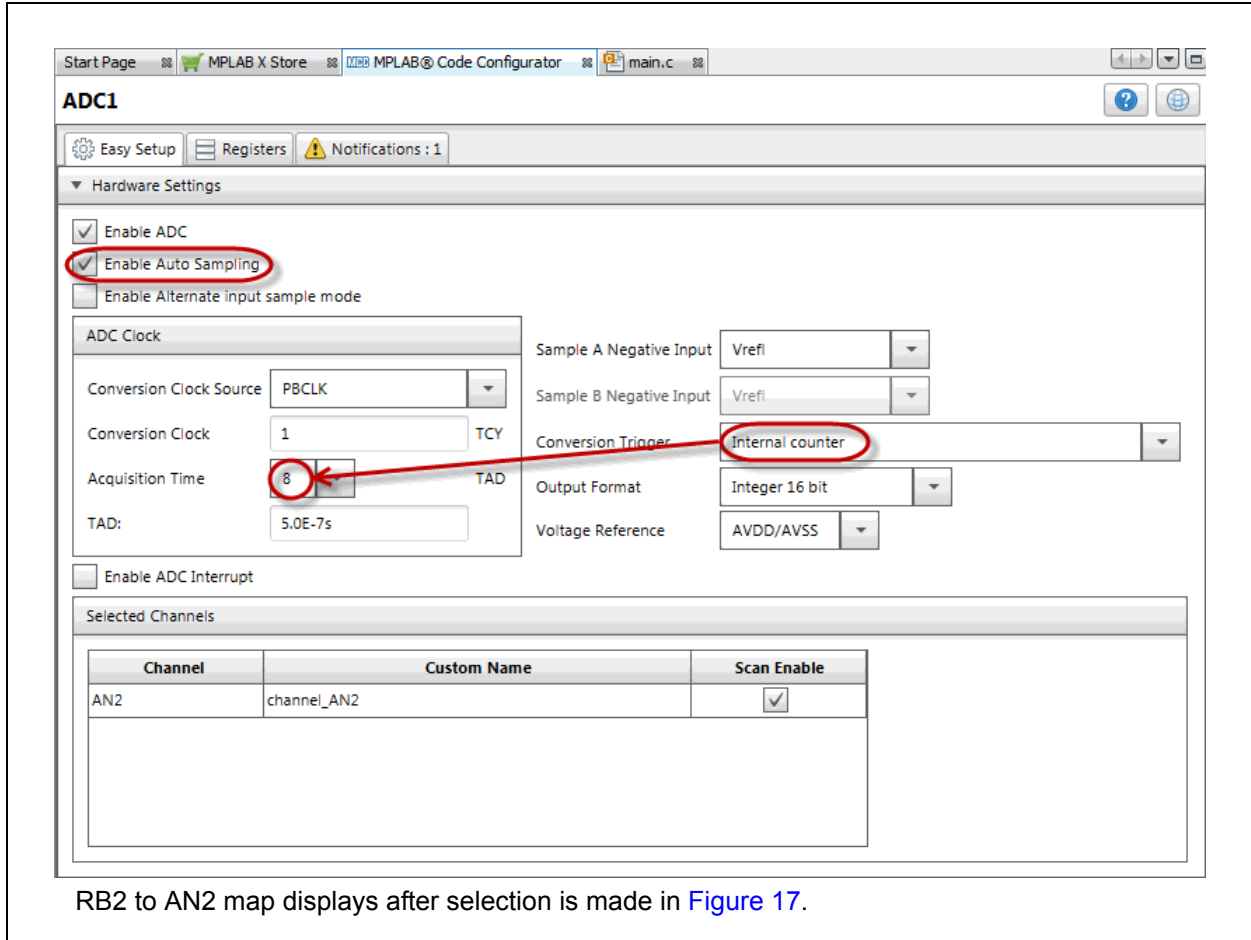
Start Page MPLAB X Store MCC MPLAB® Code Configurator main.c

ADC1

Easy Setup Registers Notifications : 1

Hardware Settings

Enable ADC
Enable Auto Sampling
Enable Alternate input sample mode

ADC Clock

Conversion Clock Source PBCLK
Conversion Clock 1 TCY
Acquisition Time 8 TAD
TAD: 5.0E-7s

Sample A Negative Input Vrefl
Sample B Negative Input Vrefl
Conversion Trigger Internal counter
Output Format Integer 16 bit
Voltage Reference AVDD/AVSS

Enable ADC Interrupt

Selected Channels

| Channel | Custom Name | Scan Enable |
|---|---|---|
| AN2 | channel_AN2 | ✓ |

RB2 to AN2 map displays after selection is made in Figure 17.